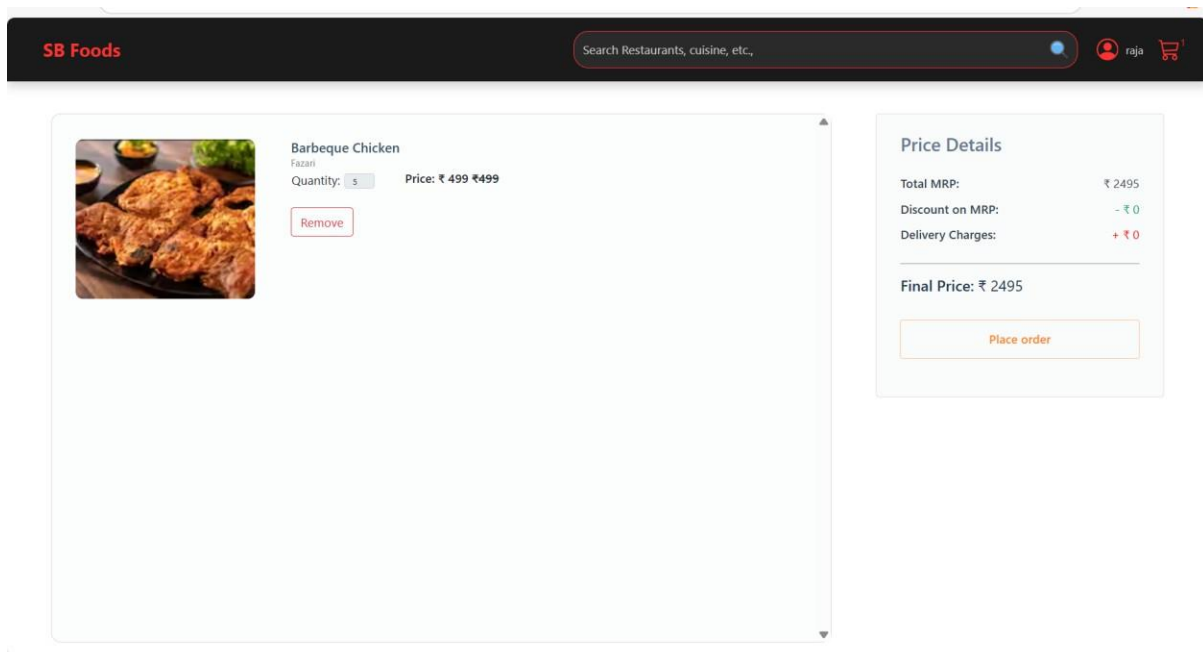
SB Foods

Search Restaurants, cuisine, etc.,

raja 1

Barbeque Chicken
Fazari
Quantity: 5
Price: ₹ 499 ₹499

Remove

Price Details

Total MRP: ₹ 2495
Discount on MRP: - ₹ 0
Delivery Charges: + ₹ 0

Final Price: ₹ 2495

Place order